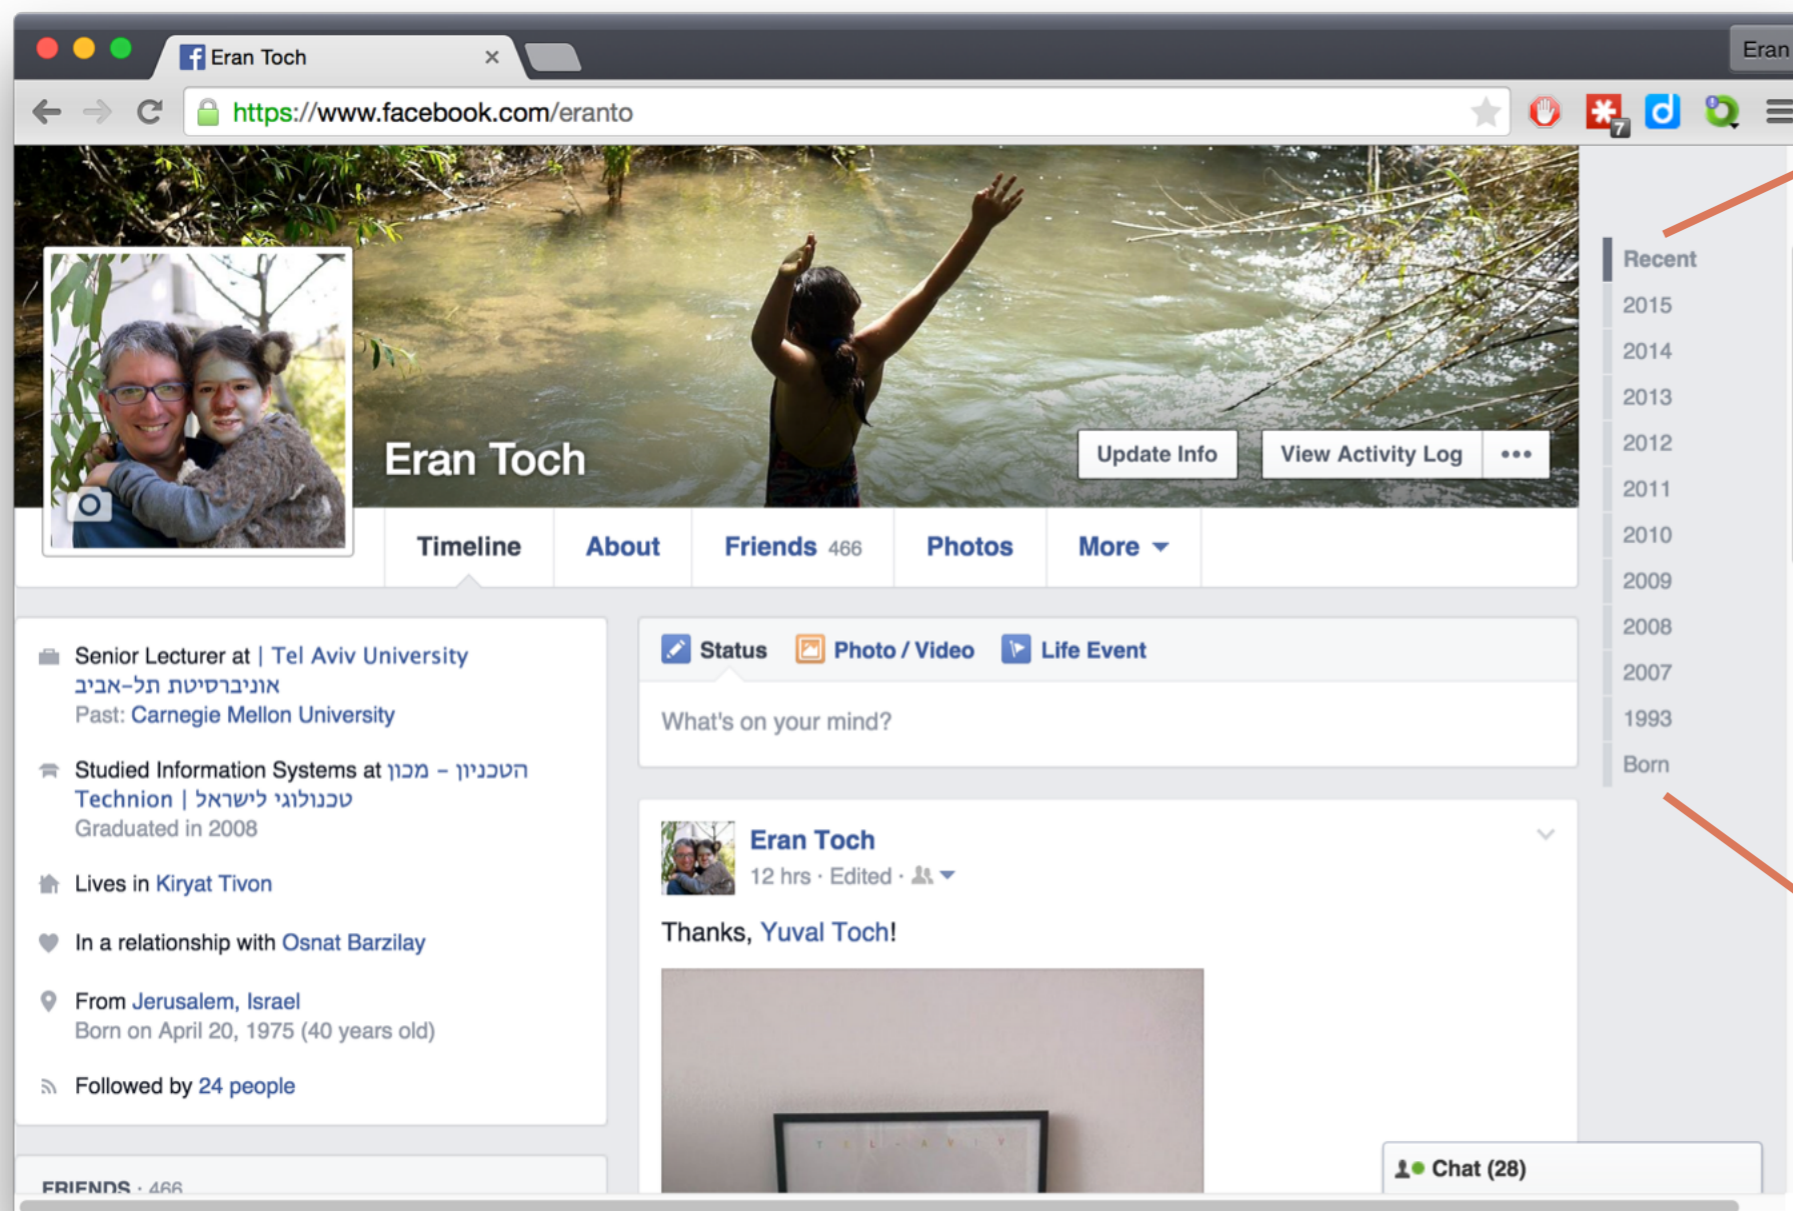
Eran Toch

Eran

https://www.facebook.com/eranto

7

Recent
2015
2014
2013
2012
2011
2010
2009
2008
2007
1993
Born

Eran Toch

Update Info
View Activity Log
•••

Timeline
About
Friends 466
Photos
More

Senior Lecturer at | Tel Aviv University אוניברסיטת תל-אביב
Past: Carnegie Mellon University

Studied Information Systems at הטכניון - מכון Technion | טכנולוגי לישראל
Graduated in 2008

Lives in Kiryat Tivon

In a relationship with Osnat Barzilay

From Jerusalem, Israel
Born on April 20, 1975 (40 years old)

Followed by 24 people

FRIENDS · 466

Status
Photo / Video
Life Event

What's on your mind?

Eran Toch
12 hrs · Edited ·

Thanks, Yuval Toch!

Chat (28)